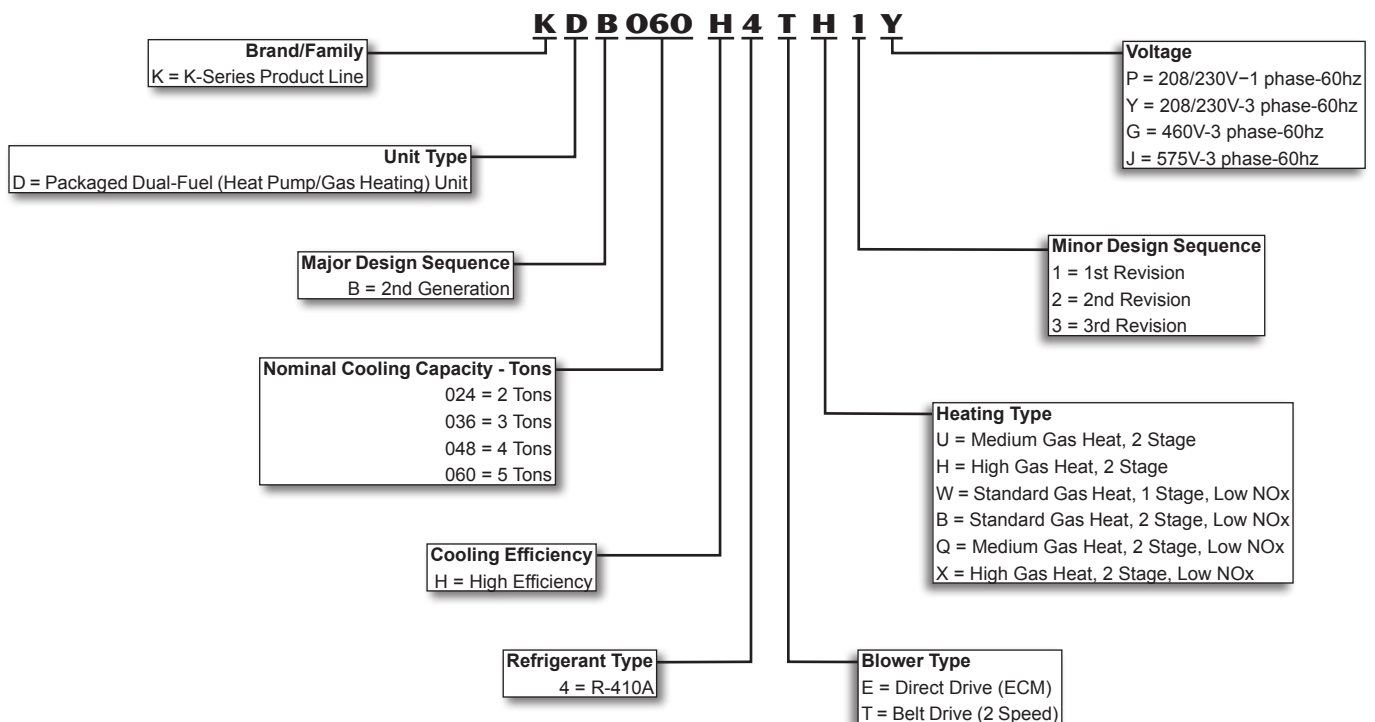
K D B 060 H 4 T H 1 Y

Brand/Family
K = K-Series Product Line

Unit Type
D = Packaged Dual-Fuel (Heat Pump/Gas Heating) Unit

Major Design Sequence
B = 2nd Generation

Nominal Cooling Capacity - Tons
024 = 2 Tons
036 = 3 Tons
048 = 4 Tons
060 = 5 Tons

Cooling Efficiency
H = High Efficiency

Refrigerant Type
4 = R-410A

Voltage
P = 208/230V−1 phase-60hz
Y = 208/230V-3 phase-60hz
G = 460V-3 phase-60hz
J = 575V-3 phase-60hz

Minor Design Sequence
1 = 1st Revision
2 = 2nd Revision
3 = 3rd Revision

Heating Type
U = Medium Gas Heat, 2 Stage
H = High Gas Heat, 2 Stage
W = Standard Gas Heat, 1 Stage, Low NOx
B = Standard Gas Heat, 2 Stage, Low NOx
Q = Medium Gas Heat, 2 Stage, Low NOx
X = High Gas Heat, 2 Stage, Low NOx

Blower Type
E = Direct Drive (ECM)
T = Belt Drive (2 Speed)